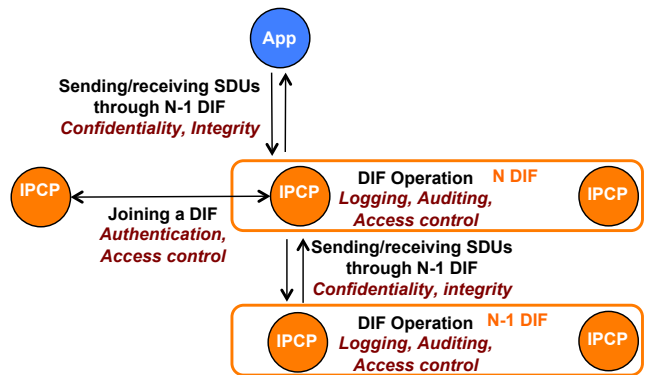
App

Sending/receiving SDUs through N-1 DIF
Confidentiality, Integrity

IPCP

Joining a DIF
Authentication, Access control

IPCP

DIF Operation
Logging, Auditing, Access control

N DIF

IPCP

Sending/receiving SDUs through N-1 DIF
Confidentiality, integrity

IPCP

DIF Operation
Logging, Auditing, Access control

N-1 DIF

IPCP